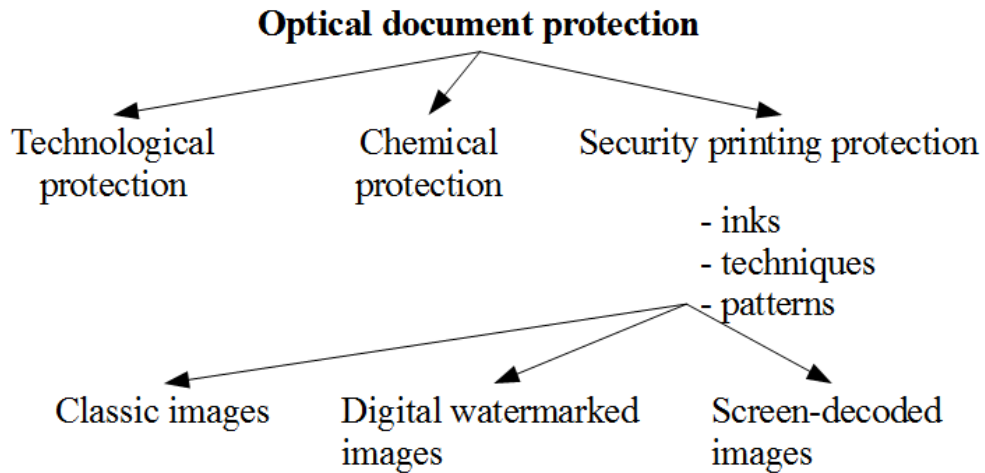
**Optical document protection**

Technological protection

Chemical protection

Security printing protection

- inks
- techniques
- patterns

Classic images

Digital watermarked images

Screen-decoded images